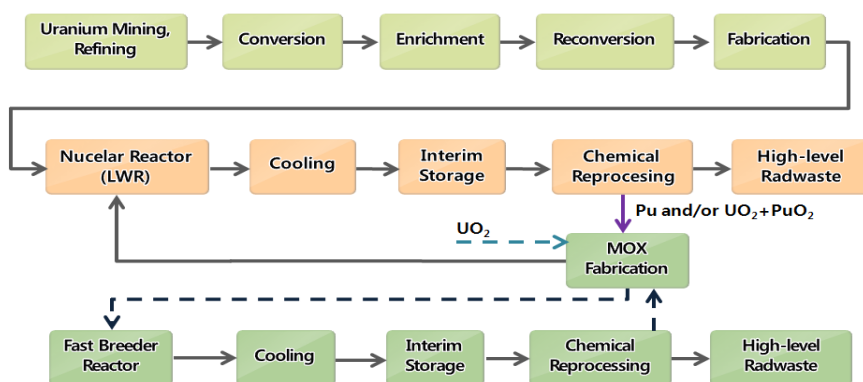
Uranium Mining, Refining

Conversion

Enrichment

Reconversion

Fabrication

Nucelar Reactor (LWR)

Cooling

Interim Storage

Chemical Reprocessing

High-level Radwaste

Pu and/or $UO_2$+$PuO_2$

$UO_2$

MOX Fabrication

Fast Breeder Reactor

Cooling

Interim Storage

Chemical Reprocessing

High-level Radwaste